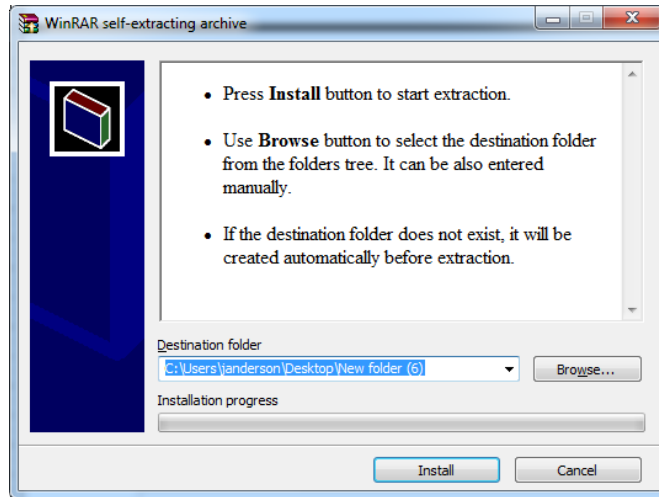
WinRAR self-extracting archive

• Press **Install** button to start extraction.

• Use **Browse** button to select the destination folder from the folders tree. It can be also entered manually.

• If the destination folder does not exist, it will be created automatically before extraction.

Destination folder

C:\Users\janderson\Desktop\New folder (6)

Browse...

Installation progress

Install

Cancel